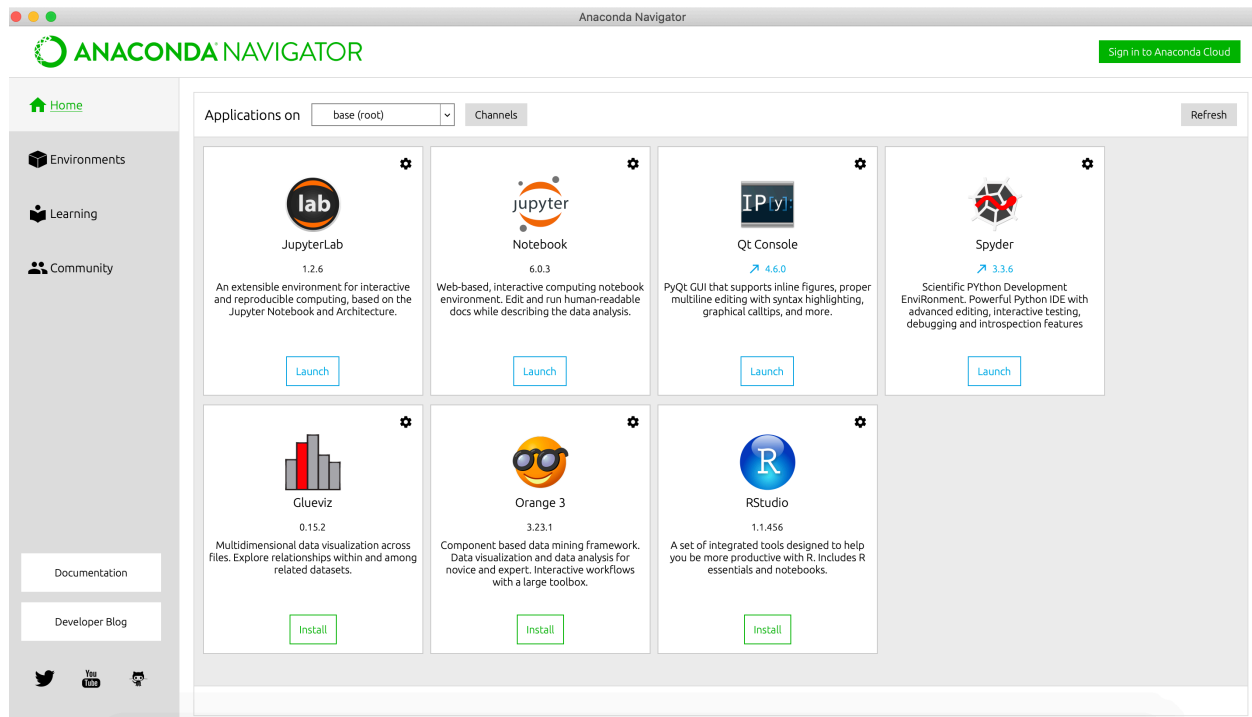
Anaconda Navigator

ANACONDA NAVIGATOR

Sign in to Anaconda Cloud

Home

Environments

Learning

Community

Applications on base (root) Channels Refresh

lab

JupyterLab

1.2.6

An extensible environment for interactive and reproducible computing, based on the Jupyter Notebook and Architecture.

Launch

jupyter

Notebook

6.0.3

Web-based, interactive computing notebook environment. Edit and run human-readable docs while describing the data analysis.

Launch

IP[y]:

Qt Console

↗ 4.6.0

PyQt GUI that supports inline figures, proper multiline editing with syntax highlighting, graphical calltips, and more.

Launch

Spyder

↗ 3.3.6

Scientific PYthon Development EnviRonment. Powerful Python IDE with advanced editing, interactive testing, debugging and introspection features

Launch

Glueviz

0.15.2

Multidimensional data visualization across files. Explore relationships within and among related datasets.

Install

Orange 3

3.23.1

Component based data mining framework. Data visualization and data analysis for novice and expert. Interactive workflows with a large toolbox.

Install

R

RStudio

1.1.456

A set of integrated tools designed to help you be more productive with R. Includes R essentials and notebooks.

Install

Documentation

Developer Blog

You Tube